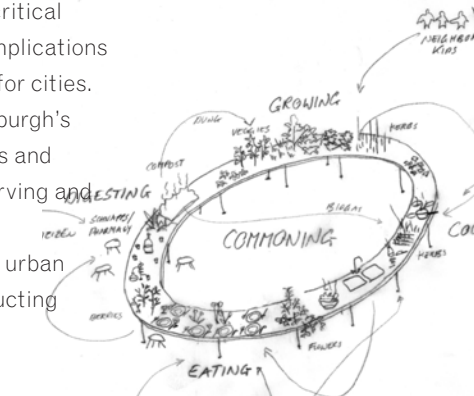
critical
mplications
for cities.
burgh's
s and
rving and

urban
ucting

NEIGHBOR KIDS
GROWING
DYING
VEGGIES
HERBS
COMPOST
HARVESTING
SCHNAPPS/ PHARMACY
LEIBEN
BIRDS
COMMONING
CO
HERBS
BERRIES
FLOWERS
EATING